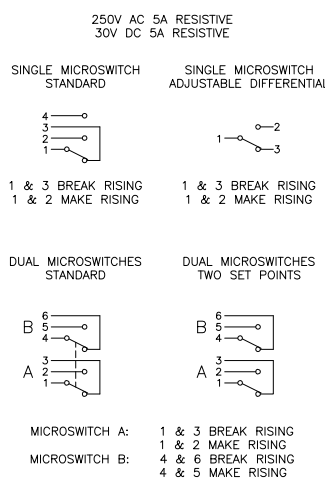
250V AC 5A RESISTIVE
30V DC 5A RESISTIVE

SINGLE MICROSWITCH
STANDARD

4
3
2
1

1 & 3 BREAK RISING
1 & 2 MAKE RISING

SINGLE MICROSWITCH
ADJUSTABLE DIFFERENTIAL

2
1
3

1 & 3 BREAK RISING
1 & 2 MAKE RISING

DUAL MICROSWITCHES
STANDARD

B
6
5
4

A
3
2
1

DUAL MICROSWITCHES
TWO SET POINTS

B
6
5
4

A
3
2
1

MICROSWITCH A: 1 & 3 BREAK RISING
1 & 2 MAKE RISING
MICROSWITCH B: 4 & 6 BREAK RISING
4 & 5 MAKE RISING